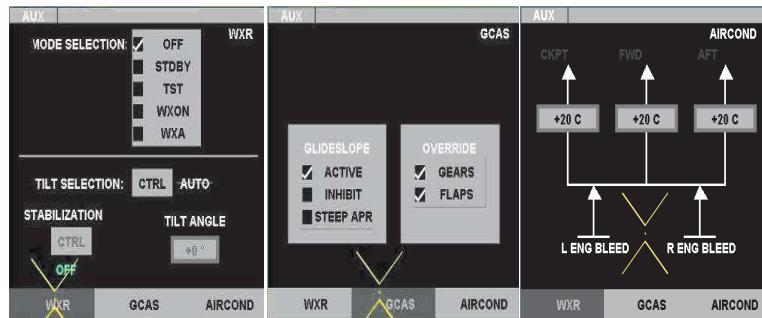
AUX

WXR

MODE SELECTION: ✓ OFF
STDBY
TST
WXON
WXA

TILT SELECTION: CTRL AUTO

STABILIZATION

TILT ANGLE

CTRL

OFF

+0 °

WXR GCAS AIRCOND

AUX

GCAS

GLIDESLOPE
✓ ACTIVE
INHIBIT
STEEP APR

OVERRIDE
✓ GEARS
✓ FLAPS

WXR GCAS AIRCOND

AUX

AIRCOND

CKPT FWD AFT

+20 C +20 C +20 C

L ENG BLEED R ENG BLEED

WXR GCAS AIRCOND